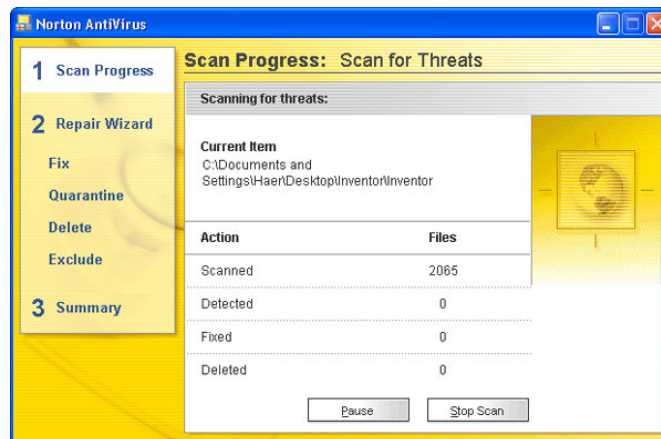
Norton AntiVirus

1 Scan Progress

2 Repair Wizard

Fix

Quarantine

Delete

Exclude

3 Summary

Scan Progress: Scan for Threats

Scanning for threats:

Current Item
C:\Documents and Settings\Haer\Desktop\Inventor\Inventor

| Action | Files |
|---|---|
| Scanned | 2065 |
| Detected | 0 |
| Fixed | 0 |
| Deleted | 0 |

Pause

Stop Scan